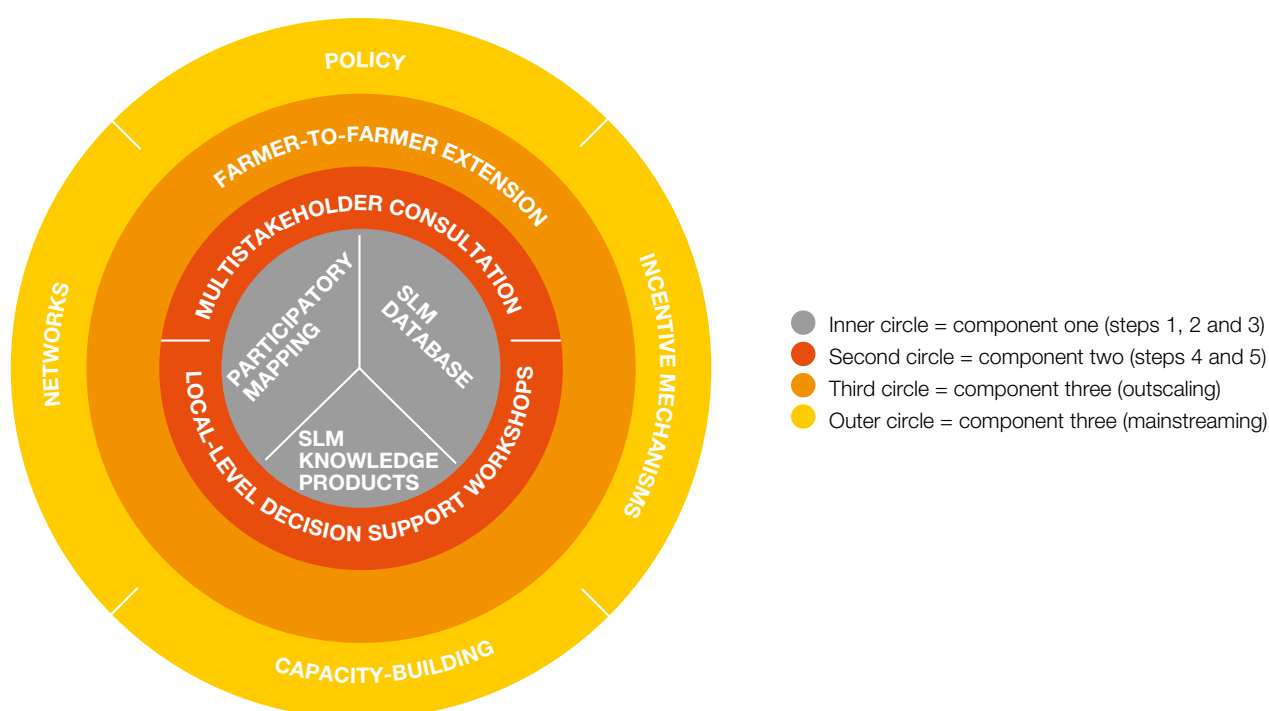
POLICY

FARMER-TO-FARMER EXTENSION

MULTISTAKEHOLDER CONSULTATION

PARTICIPATORY MAPPING

SLM DATABASE

SLM KNOWLEDGE PRODUCTS

LOCAL-LEVEL DECISION SUPPORT WORKSHOPS

NETWORKS

INCENTIVE MECHANISMS

CAPACITY-BUILDING

Inner circle = component one (steps 1, 2 and 3)
Second circle = component two (steps 4 and 5)
Third circle = component three (outscaling)
Outer circle = component three (mainstreaming)